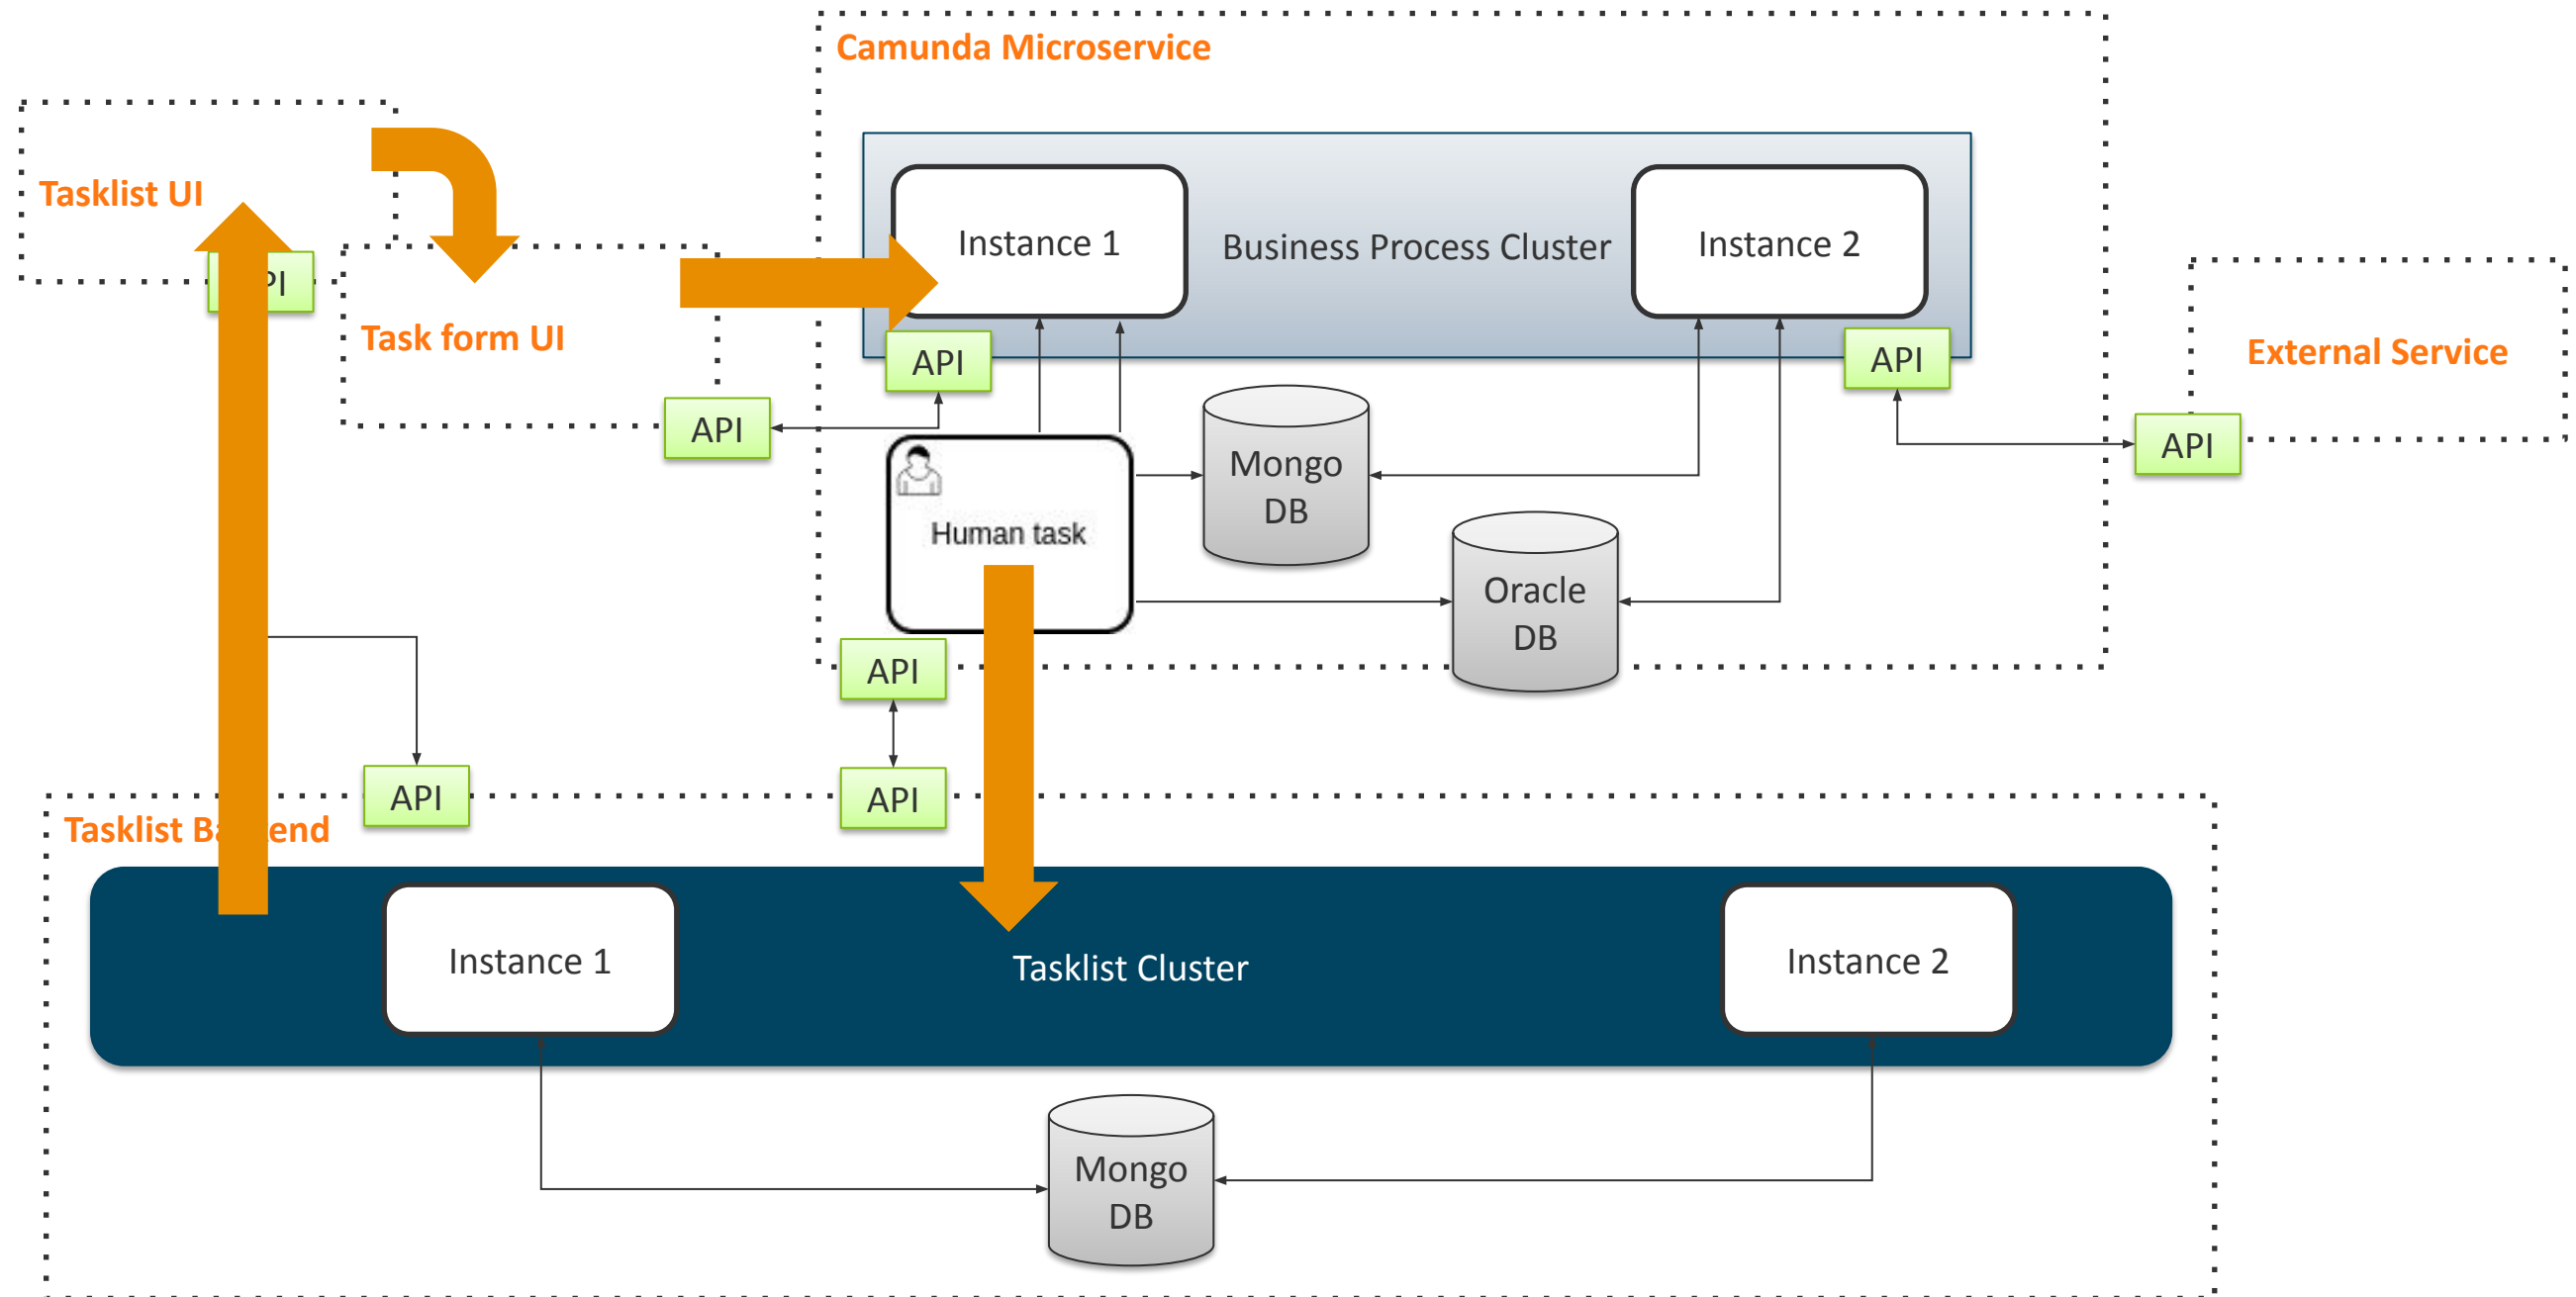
Camunda Microservice

Tasklist UI

PI

Task form UI

Instance 1

Business Process Cluster

Instance 2

API

API

API

External Service

API

Human task

Mongo DB

Oracle DB

API

API

API

Tasklist Ba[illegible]end

Instance 1

Tasklist Cluster

Instance 2

Mongo DB